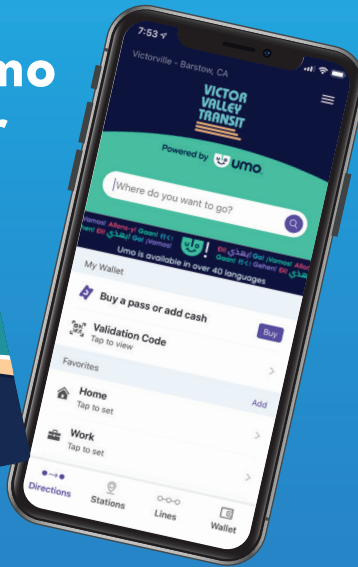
mo

7:53

Victorville - Barstow, CA

VICTOR VALLEY TRANSIT

Powered by umo

Where do you want to go?

¡Vamos! Allons-y! Gehen! Go! إبدأ Go! Vamos! Allons-y! Gehen! Go!

Umo is available in over 40 languages

My Wallet

Buy a pass or add cash

Validation Code
Tap to view

Buy

Favorites

Home
Tap to set

Add

Work
Tap to set

Directions

Stations

Lines

Wallet